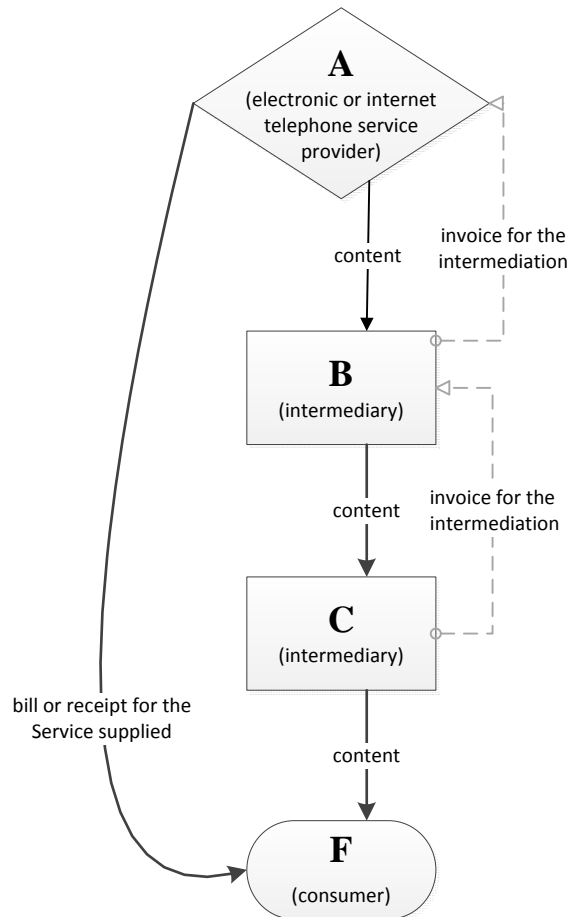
A
(electronic or internet telephone service provider)

content

invoice for the intermediation

B
(intermediary)

content

invoice for the intermediation

C
(intermediary)

bill or receipt for the Service supplied

content

F
(consumer)